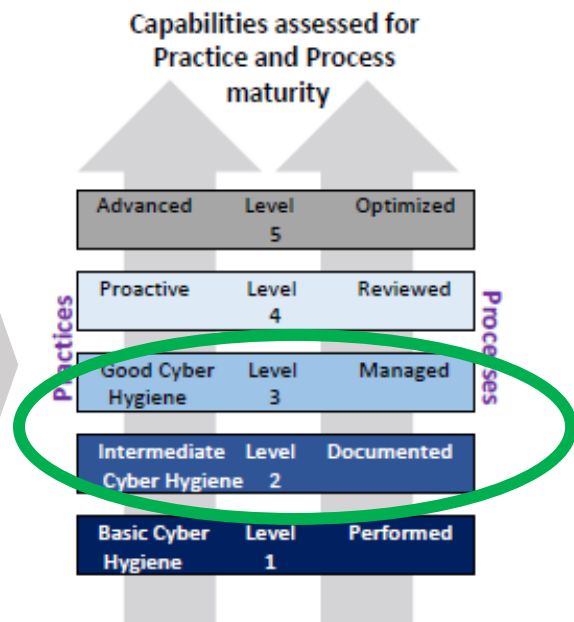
Capabilities assessed for Practice and Process maturity

Practices

Processes

| | | |
|---|---|---|
| Advanced | Level 5 | Optimized |
| Proactive | Level 4 | Reviewed |
| Good Cyber Hygiene | Level 3 | Managed |
| Intermediate Cyber Hygiene | Level 2 | Documented |
| Basic Cyber Hygiene | Level 1 | Performed |